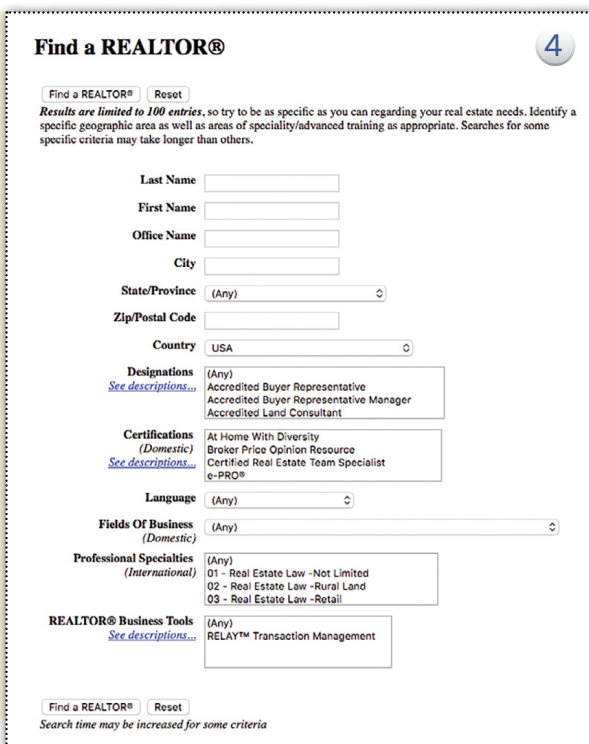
Find a REALTOR®

4

Find a REALTOR® Reset

*Results are limited to 100 entries*, so try to be as specific as you can regarding your real estate needs. Identify a specific geographic area as well as areas of speciality/advanced training as appropriate. Searches for some specific criteria may take longer than others.

Last Name

First Name

Office Name

City

State/Province (Any)

Zip/Postal Code

Country USA

Designations
See descriptions...
(Any)
Accredited Buyer Representative
Accredited Buyer Representative Manager
Accredited Land Consultant

Certifications
(Domestic)
See descriptions...
At Home With Diversity
Broker Price Opinion Resource
Certified Real Estate Team Specialist
e-PRO®

Language (Any)

Fields Of Business
(Domestic)
(Any)

Professional Specialties
(International)
(Any)
01 - Real Estate Law -Not Limited
02 - Real Estate Law -Rural Land
03 - Real Estate Law -Retail

REALTOR® Business Tools
See descriptions...
(Any)
RELAY™ Transaction Management

Find a REALTOR® Reset

*Search time may be increased for some criteria*